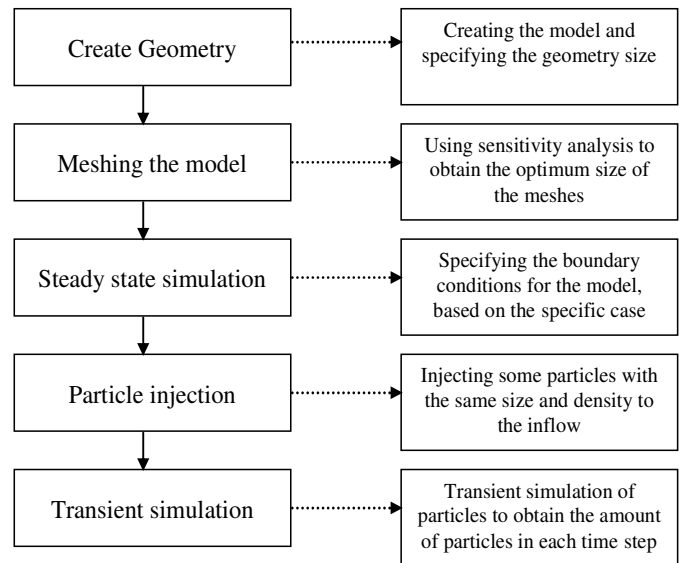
Create Geometry

Creating the model and specifying the geometry size

Meshing the model

Using sensitivity analysis to obtain the optimum size of the meshes

Steady state simulation

Specifying the boundary conditions for the model, based on the specific case

Particle injection

Injecting some particles with the same size and density to the inflow

Transient simulation

Transient simulation of particles to obtain the amount of particles in each time step